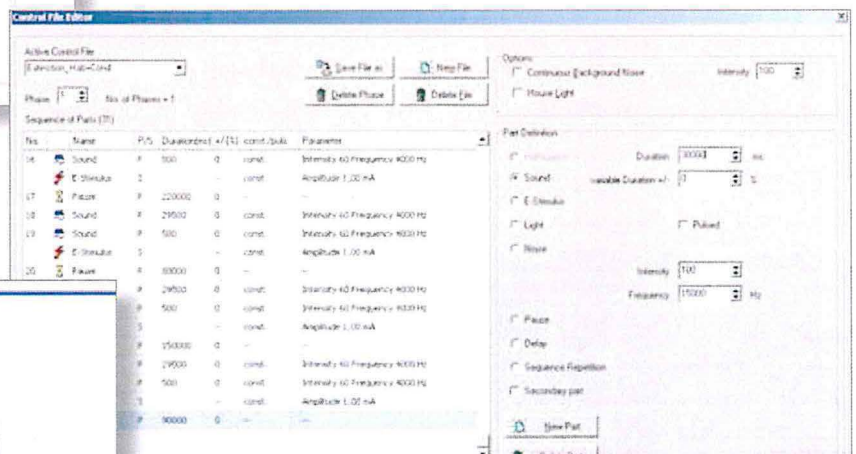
Control File Editor

Active Control File
Extinction_Hab-Cond

Save File as
New File
Delete Phase
Delete File

Phase 1 No. of Phases = 1

Sequence of Parts (31)

| No. | Name | P/S | Duration[ms] | +/- [%] | const./puls | Parameter |
|---|---|---|---|---|---|---|
| 16 | Sound | P | 500 | 0 | const. | Intensity 60 Frequency 4000 Hz |
| | E-Stimulus | S | | - | const. | Amplitude 1,00 mA |
| 17 | Pause | P | 220000 | 0 | - | - |
| 18 | Sound | P | 29500 | 0 | const. | Intensity 60 Frequency 4000 Hz |
| 19 | Sound | P | 500 | 0 | const. | Intensity 60 Frequency 4000 Hz |
| | E-Stimulus | S | | - | const. | Amplitude 1,00 mA |
| 20 | Pause | P | 80000 | 0 | - | - |
| | | P | 29500 | 0 | const. | Intensity 60 Frequency 4000 Hz |
| | | P | 500 | 0 | const. | Intensity 60 Frequency 4000 Hz |
| | | S | | - | const. | Amplitude 1,00 mA |
| | | P | 150000 | 0 | - | - |
| | | P | 29500 | 0 | const. | Intensity 60 Frequency 4000 Hz |
| | | P | 500 | 0 | const. | Intensity 60 Frequency 4000 Hz |
| | | S | | - | const. | Amplitude 1,00 mA |
| | | P | 90000 | 0 | - | - |

Options
Continuous Background Noise
Intensity 100
House Light

Part Definition
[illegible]
Duration 30000 ms
Sound
variable Duration +/- 0 %
E-Stimulus
Light
Pulsed
Noise
Intensity 100
Frequency 15000 Hz
Pause
Delay
Sequence Repetition
Secondary part
New Part
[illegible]